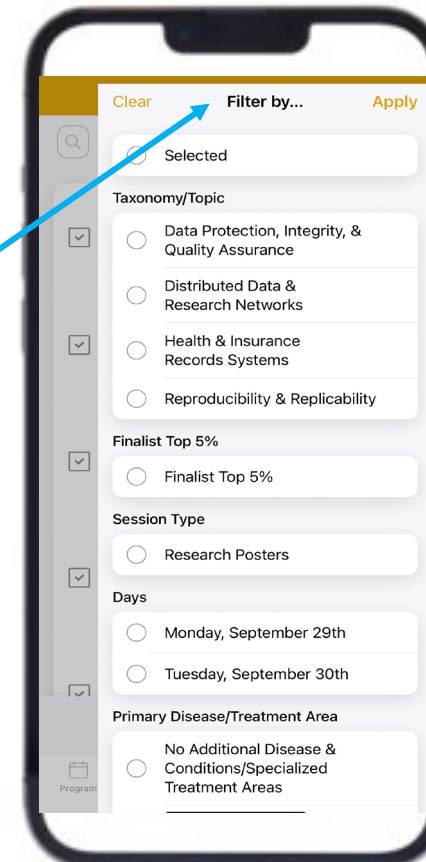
Clear
Filter by...
Apply

Selected

Taxonomy/Topic

Data Protection, Integrity, & Quality Assurance

Distributed Data & Research Networks

Health & Insurance Records Systems

Reproducibility & Replicability

Finalist Top 5%

Finalist Top 5%

Session Type

Research Posters

Days

Monday, September 29th

Tuesday, September 30th

Primary Disease/Treatment Area

No Additional Disease & Conditions/Specialized Treatment Areas

Program